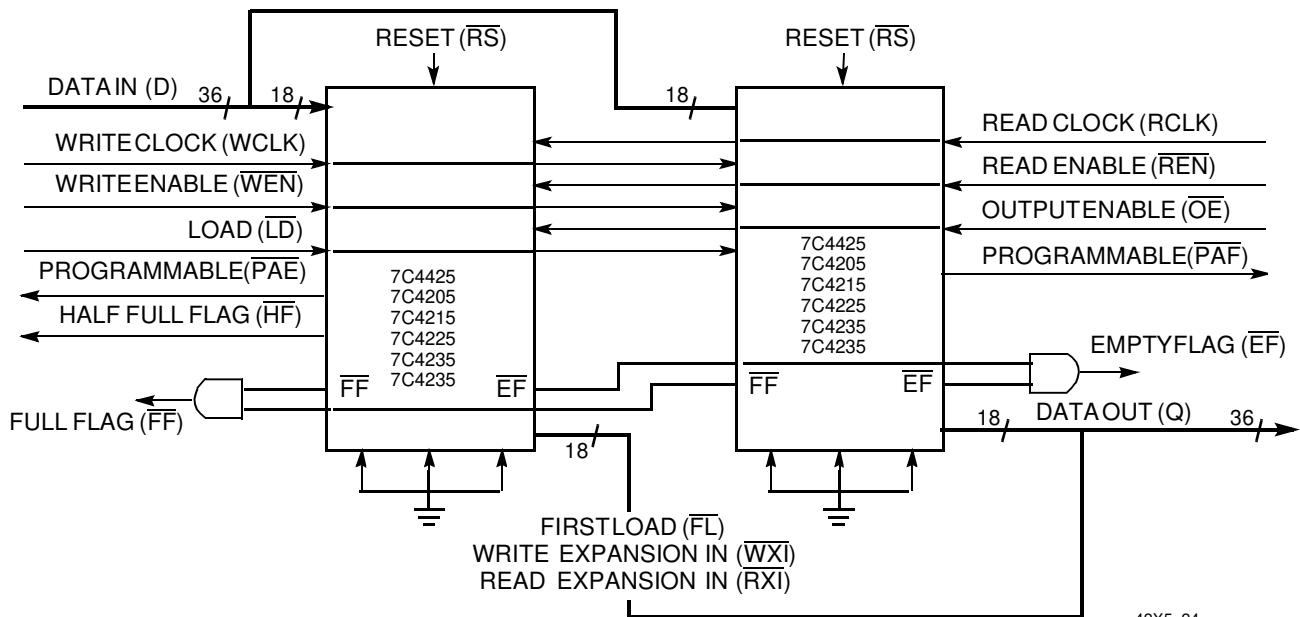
RESET ($\overline{RS}$)

RESET ($\overline{RS}$)

DATA IN (D) 36 18

18

WRITE CLOCK (WCLK)

WRITE ENABLE ($\overline{WEN}$)

LOAD ($\overline{LD}$)

PROGRAMMABLE($\overline{PAE}$)

HALF FULL FLAG ($\overline{HF}$)

7C4425
7C4205
7C4215
7C4225
7C4235
7C4235

$\overline{FF}$ $\overline{EF}$

FULL FLAG ($\overline{FF}$)

READ CLOCK (RCLK)

READ ENABLE ($\overline{REN}$)

OUTPUT ENABLE ($\overline{OE}$)

PROGRAMMABLE($\overline{PAF}$)

7C4425
7C4205
7C4215
7C4225
7C4235
7C4235

EMPTY FLAG ($\overline{EF}$)

$\overline{FF}$ $\overline{EF}$

18 DATA OUT (Q) 36

18

FIRST LOAD ($\overline{FL}$)
WRITE EXPANSION IN ($\overline{WXI}$)
READ EXPANSION IN ($\overline{RXI}$)

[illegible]